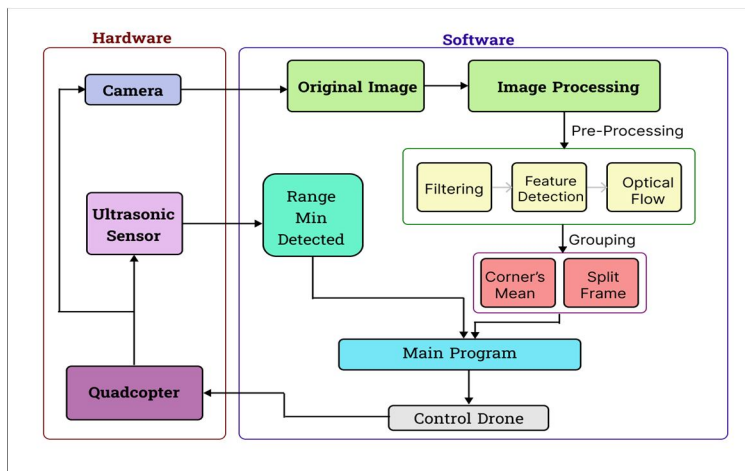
Hardware

Software

Camera

Original Image

Image Processing

Pre-Processing

Filtering

Feature Detection

Optical Flow

Ultrasonic Sensor

Range Min Detected

Grouping

Corner's Mean

Split Frame

Main Program

Quadcopter

Control Drone